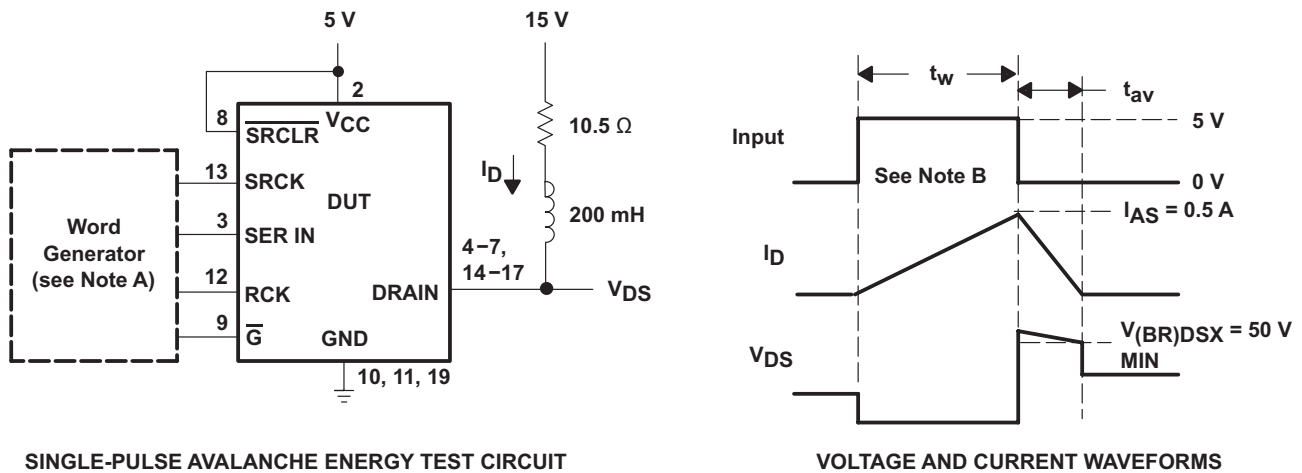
5 V

15 V

2

8

$\overline{SRCLR}$ $V_{CC}$

10.5 Ω

$I_D$

Word Generator (see Note A)

13

SRCK

DUT

200 mH

3

SER IN

4−7, 14−17

12

RCK

DRAIN

$V_{DS}$

9

$\overline{G}$

GND

10, 11, 19

SINGLE-PULSE AVALANCHE ENERGY TEST CIRCUIT

$t_w$

$t_{av}$

Input

5 V

See Note B

0 V

$I_{AS} = 0.5$ A

$I_D$

$V_{(BR)DSX} = 50$ V MIN

$V_{DS}$

VOLTAGE AND CURRENT WAVEFORMS